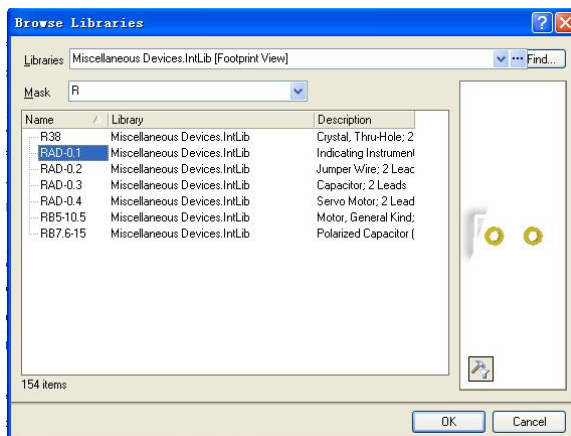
Browse Libraries

Libraries Miscellaneous Devices.IntLib [Footprint View] ... Find...

Mask R

| Name | Library | Description |
|---|---|---|
| R38 | Miscellaneous Devices.IntLib | Crystal, Thru-Hole; 2 |
| RAD-0.1 | Miscellaneous Devices.IntLib | Indicating Instrument |
| RAD-0.2 | Miscellaneous Devices.IntLib | Jumper Wire; 2 Leac |
| RAD-0.3 | Miscellaneous Devices.IntLib | Capacitor; 2 Leads |
| RAD-0.4 | Miscellaneous Devices.IntLib | Servo Motor; 2 Lead |
| RB5-10.5 | Miscellaneous Devices.IntLib | Motor, General Kind; |
| RB7.6-15 | Miscellaneous Devices.IntLib | Polarized Capacitor ( |

154 items

OK Cancel